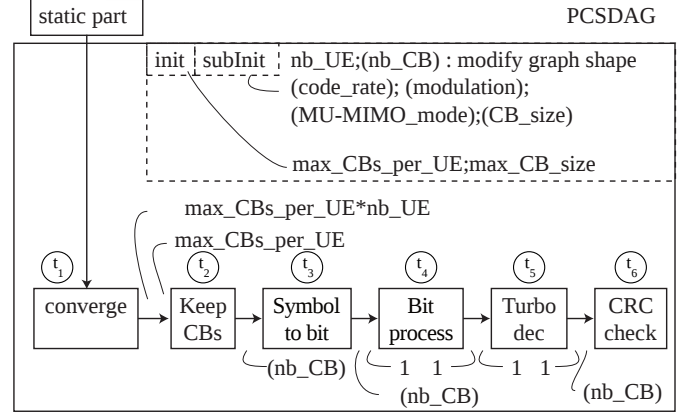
static part

PCSDAG

init | subInit

nb_UE;(nb_CB) : modify graph shape
(code_rate); (modulation);
(MU-MIMO_mode);(CB_size)

max_CBs_per_UE;max_CB_size

max_CBs_per_UE*nb_UE

max_CBs_per_UE

$t_1$

$t_2$

$t_3$

$t_4$

$t_5$

$t_6$

converge

Keep CBs

Symbol to bit

Bit process

Turbo dec

CRC check

(nb_CB)

1 1

1 1

(nb_CB)

(nb_CB)